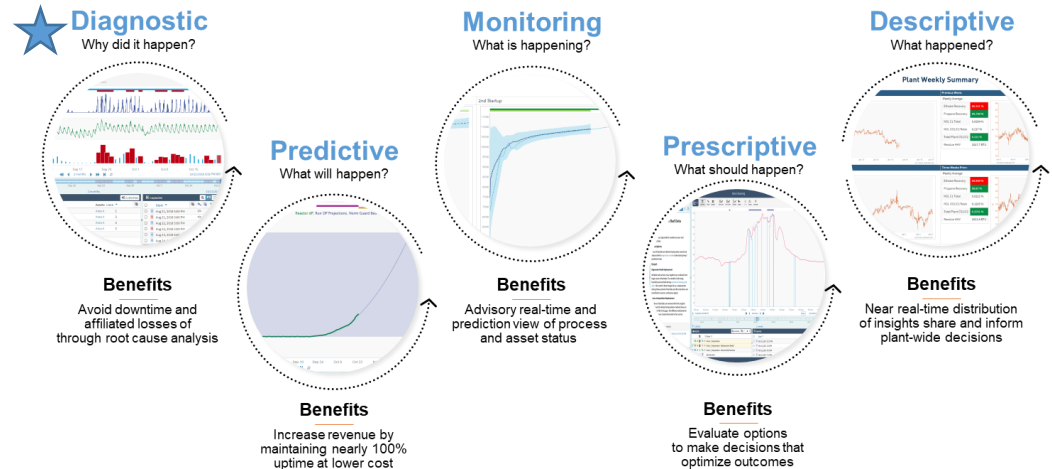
Diagnostic
Why did it happen?

Benefits
Avoid downtime and affiliated losses of through root cause analysis

Predictive
What will happen?

Benefits
Increase revenue by maintaining nearly 100% uptime at lower cost

Monitoring
What is happening?

Benefits
Advisory real-time and prediction view of process and asset status

Prescriptive
What should happen?

Benefits
Evaluate options to make decisions that optimize outcomes

Descriptive
What happened?

Plant Weekly Summary

Benefits
Near real-time distribution of insights share and inform plant-wide decisions